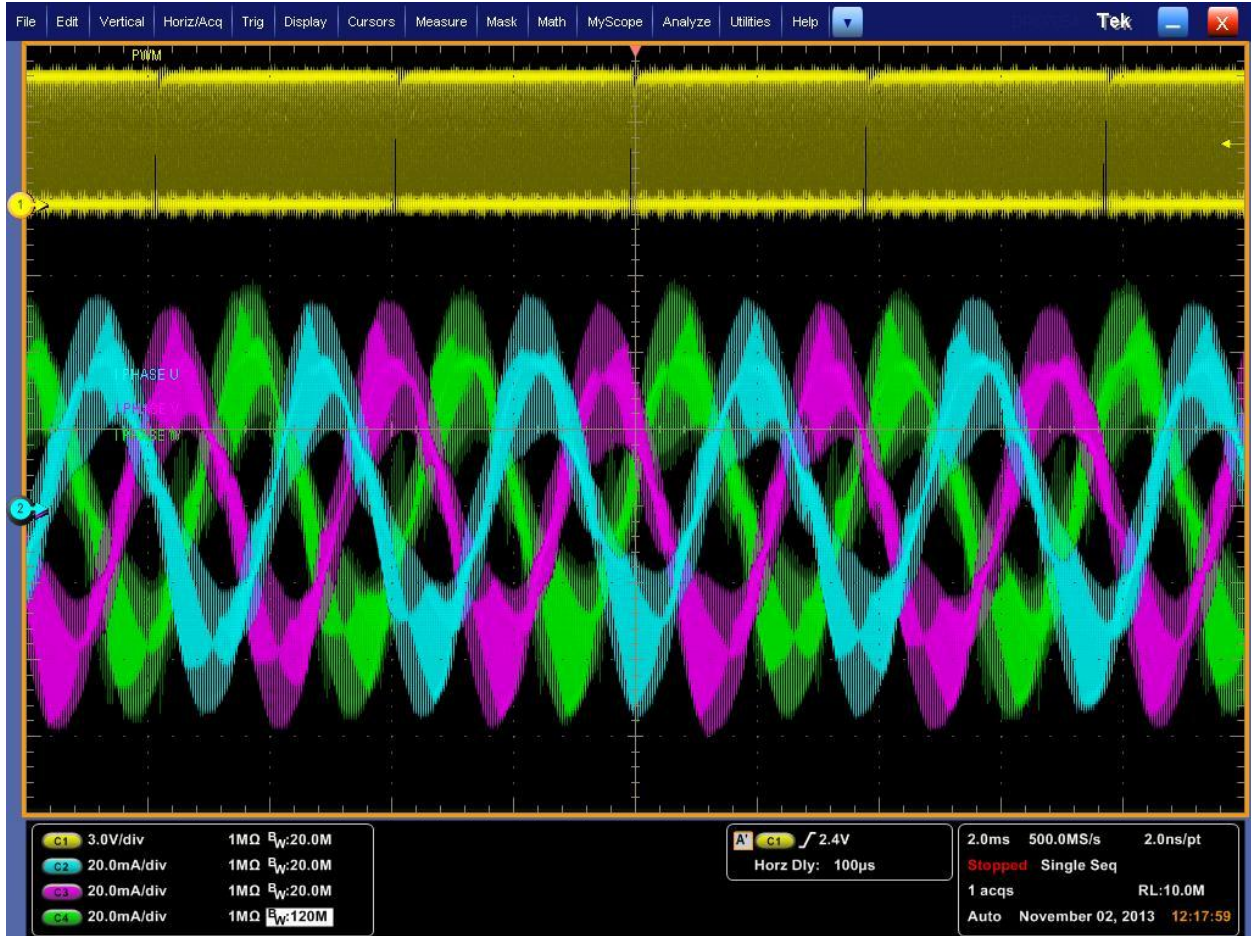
File Edit Vertical Horiz/Acq Trig Display Cursors Measure Mask Math MyScope Analyze Utilities Help

Tek

PWM

1

I PHASE U

I PHASE V

I PHASE W

2

C1 3.0V/div 1MΩ $B_W$:20.0M
C2 20.0mA/div 1MΩ $B_W$:20.0M
C3 20.0mA/div 1MΩ $B_W$:20.0M
C4 20.0mA/div 1MΩ $B_W$:120M

A' C1 ∫ 2.4V
Horz Dly: 100µs

2.0ms 500.0MS/s 2.0ns/pt
Stopped Single Seq
1 acqs RL:10.0M
Auto November 02, 2013 12:17:59